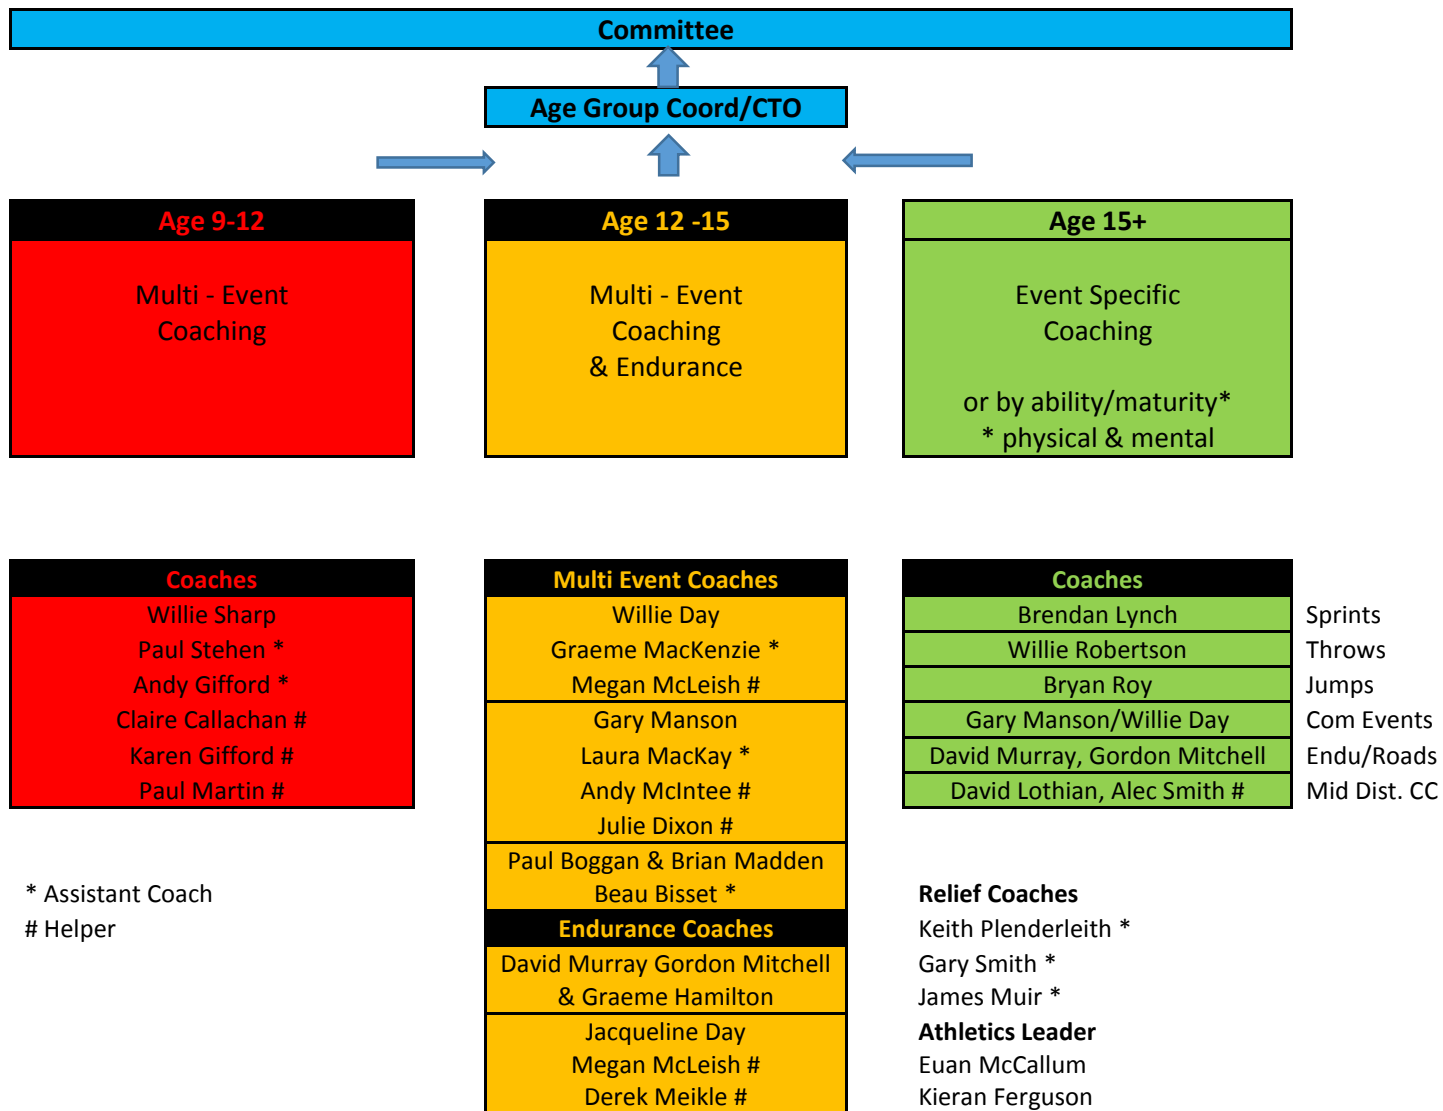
Committee

Age Group Coord/CTO

Age 9-12

Multi - Event Coaching

Age 12 -15

Multi - Event Coaching & Endurance

Age 15+

Event Specific Coaching

or by ability/maturity*
* physical & mental

Coaches
Willie Sharp
Paul Stehen *
Andy Gifford *
Claire Callachan #
Karen Gifford #
Paul Martin #

* Assistant Coach
# Helper

Multi Event Coaches
Willie Day
Graeme MacKenzie *
Megan McLeish #
Gary Manson
Laura MacKay *
Andy McIntee #
Julie Dixon #
Paul Boggan & Brian Madden
Beau Bisset *
Endurance Coaches
David Murray Gordon Mitchell & Graeme Hamilton
Jacqueline Day
Megan McLeish #
Derek Meikle #

| Coaches | |
|---|---|
| Brendan Lynch | Sprints |
| Willie Robertson | Throws |
| Bryan Roy | Jumps |
| Gary Manson/Willie Day | Com Events |
| David Murray, Gordon Mitchell | Endu/Roads |
| David Lothian, Alec Smith # | Mid Dist. CC |

Relief Coaches
Keith Plenderleith *
Gary Smith *
James Muir *
Athletics Leader
Euan McCallum
Kieran Ferguson